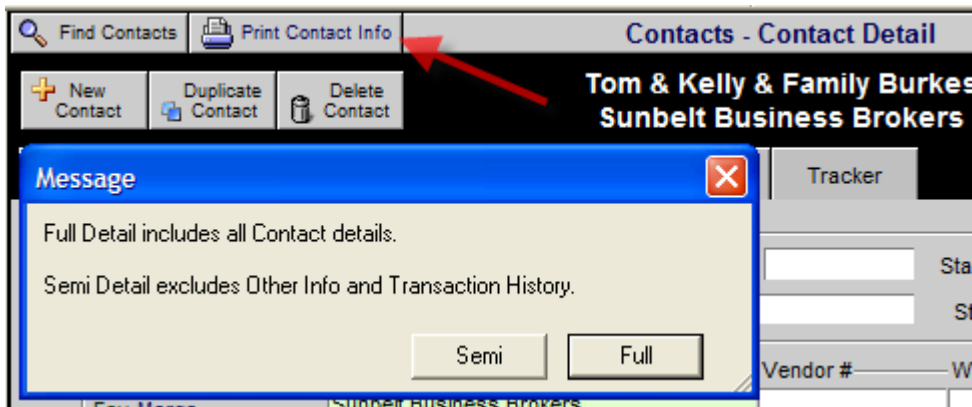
Find Contacts
Print Contact Info
Contacts - Contact Detail
New Contact
Duplicate Contact
Delete Contact
Tom & Kelly & Family Burkes
Sunbelt Business Brokers
Message
Tracker
Full Detail includes all Contact details.

Semi Detail excludes Other Info and Transaction History.

Semi
Full
Sta
St
Vendor #
W
Sunbelt Business Brokers